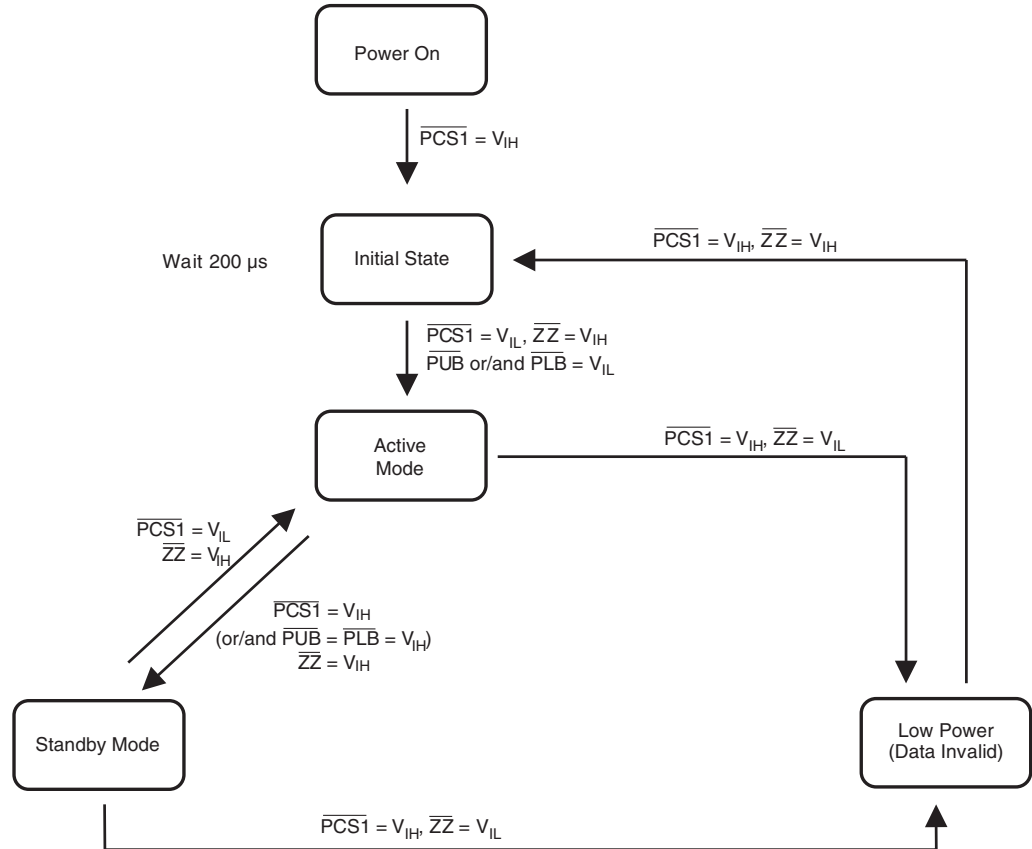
Power On

$\overline{PCS1} = V_{IH}$

Wait 200 µs

Initial State

$\overline{PCS1} = V_{IH}$, $\overline{ZZ} = V_{IH}$

$\overline{PCS1} = V_{IL}$, $\overline{ZZ} = V_{IH}$
$\overline{PUB}$ or/and $\overline{PLB} = V_{IL}$

Active Mode

$\overline{PCS1} = V_{IH}$, $\overline{ZZ} = V_{IL}$

$\overline{PCS1} = V_{IL}$
$\overline{ZZ} = V_{IH}$

$\overline{PCS1} = V_{IH}$
(or/and $\overline{PUB} = \overline{PLB} = V_{IH}$)
$\overline{ZZ} = V_{IH}$

Standby Mode

Low Power (Data Invalid)

$\overline{PCS1} = V_{IH}$, $\overline{ZZ} = V_{IL}$